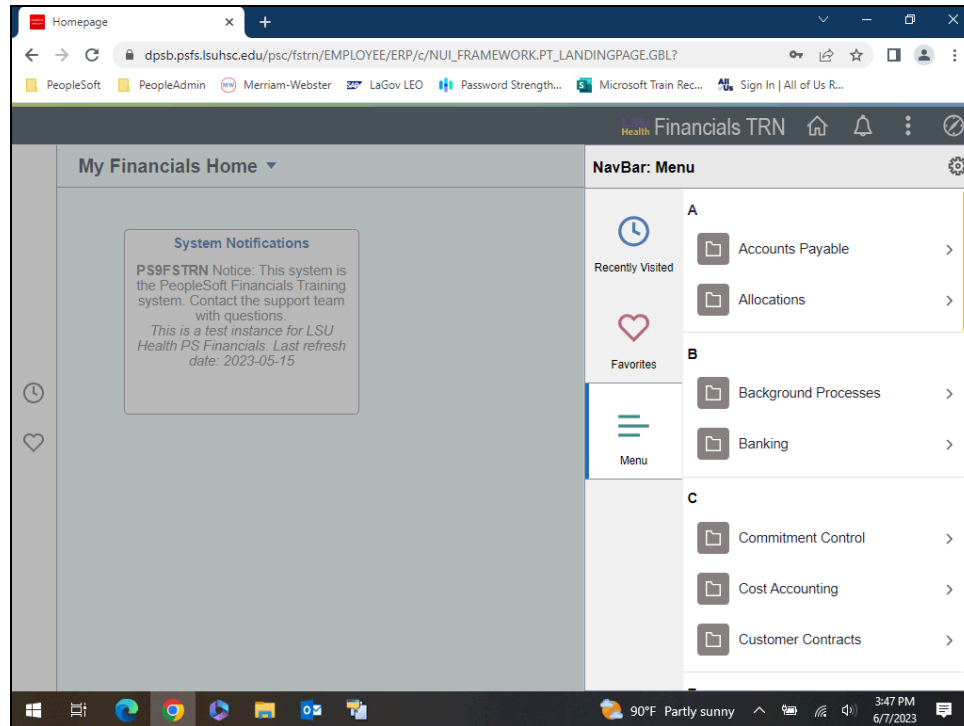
Homepage

dpsb.psfs.lsuhsc.edu/psc/fstrn/EMPLOYEE/ERP/c/NUI_FRAMEWORK.PT_LANDINGPAGE.GBL?

PeopleSoft PeopleAdmin Merriam-Webster LaGov LEO Password Strength... Microsoft Train Rec... Sign In | All of Us R...

Health Financials TRN

My Financials Home

System Notifications

PS9FSTRN Notice: This system is the PeopleSoft Financials Training system. Contact the support team with questions.
This is a test instance for LSU Health PS Financials. Last refresh date: 2023-05-15

NavBar: Menu

Recently Visited

Favorites

Menu

A

Accounts Payable

Allocations

B

Background Processes

Banking

C

Commitment Control

Cost Accounting

Customer Contracts

90°F Partly sunny

3:47 PM
6/7/2023